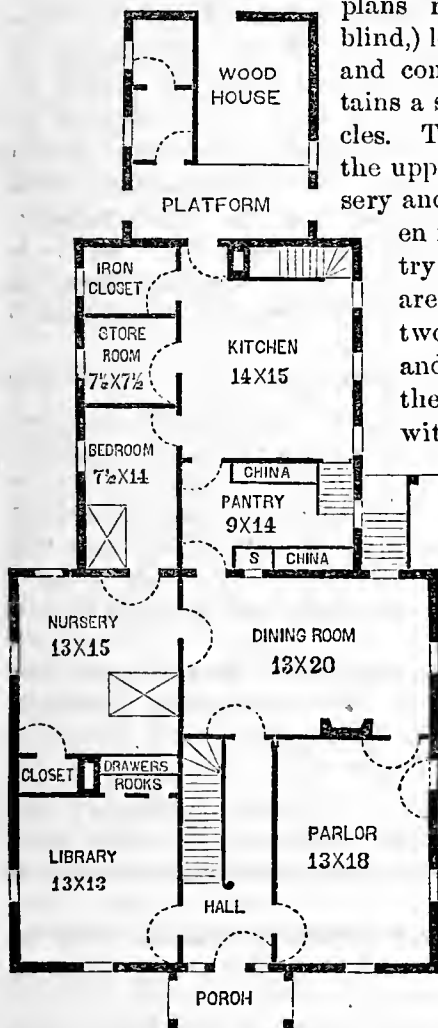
plans m
blind,) l
and con
tains a s
cles. T
the uppe
sery and
en
try
are
two
and
the
wit

WOOD HOUSE

PLATFORM

IRON CLOSET

STORE ROOM $7\frac{1}{2}X7\frac{1}{2}$

KITCHEN 14X15

BEDROOM $7\frac{1}{2}X14$

CHINA

PANTRY 9X14

S CHINA

NURSERY 13X15

DINING ROOM 13X20

CLOSET

DRAWERS

ROOKS

PARLOR 13X18

LIBRARY 13X13

HALL

PORCH